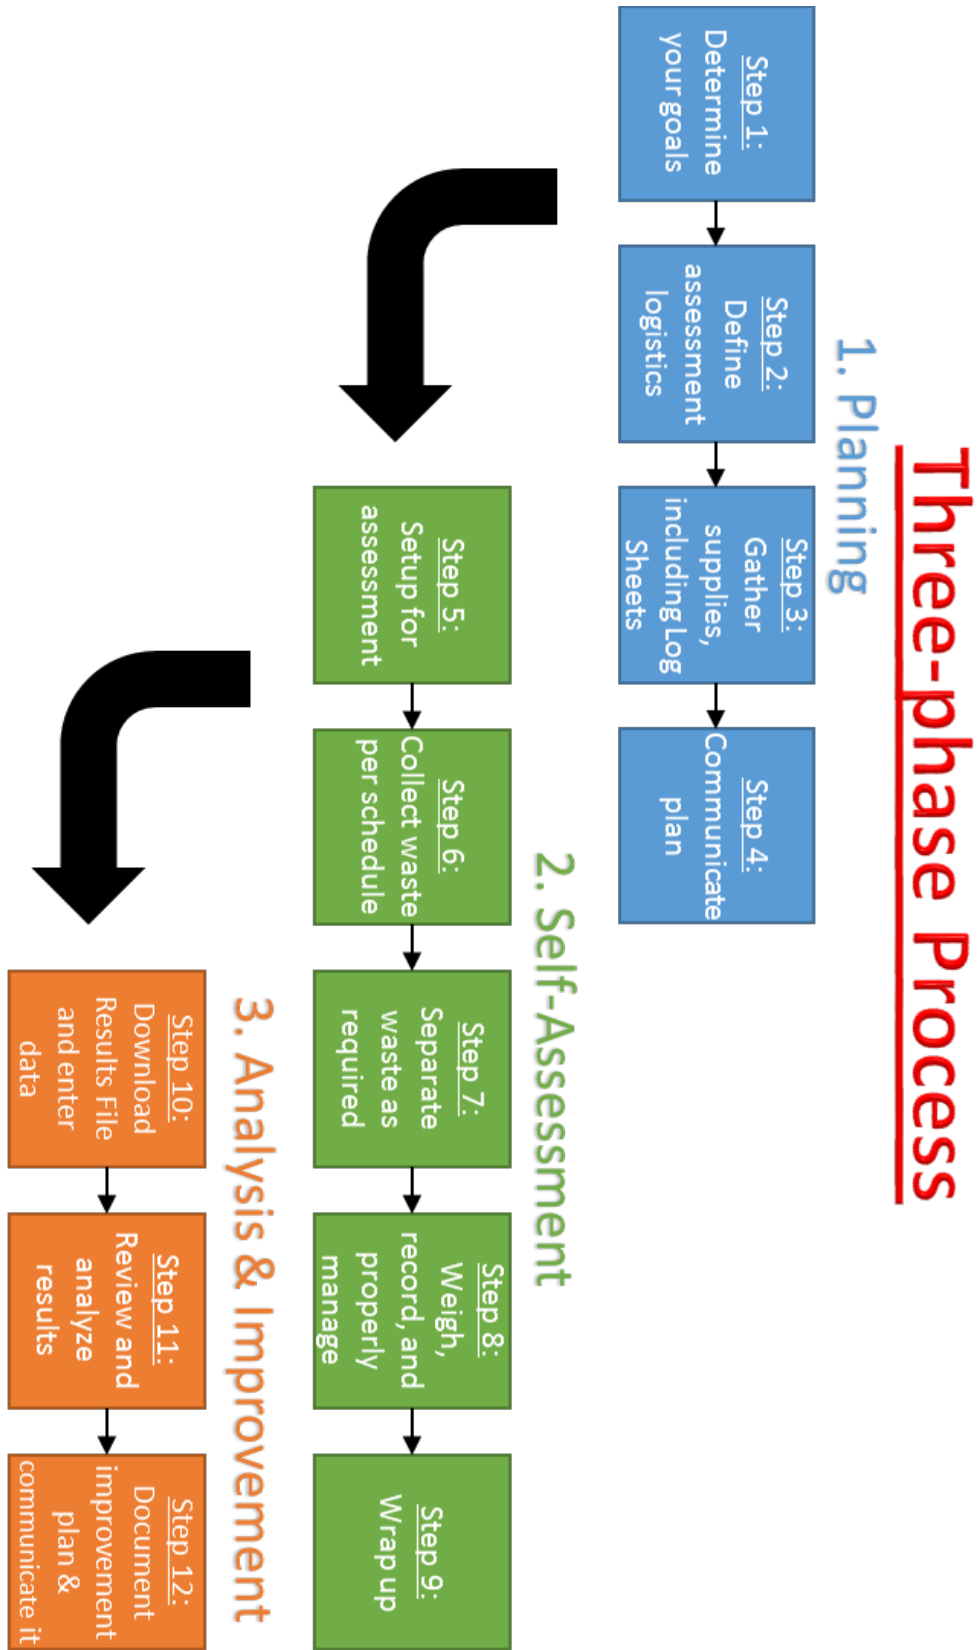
Three-phase Process

1. Planning

Step 1: Determine your goals

Step 2: Define assessment logistics

Step 3: Gather supplies, including Log Sheets

Step 4: Communicate plan

2. Self-Assessment

Step 5: Setup for assessment

Step 6: Collect waste per schedule

Step 7: Separate waste as required

Step 8: Weigh, record, and properly manage

Step 9: Wrap up

3. Analysis & Improvement

Step 10: Download Results File and enter data

Step 11: Review and analyze results

Step 12: Document improvement plan & communicate it